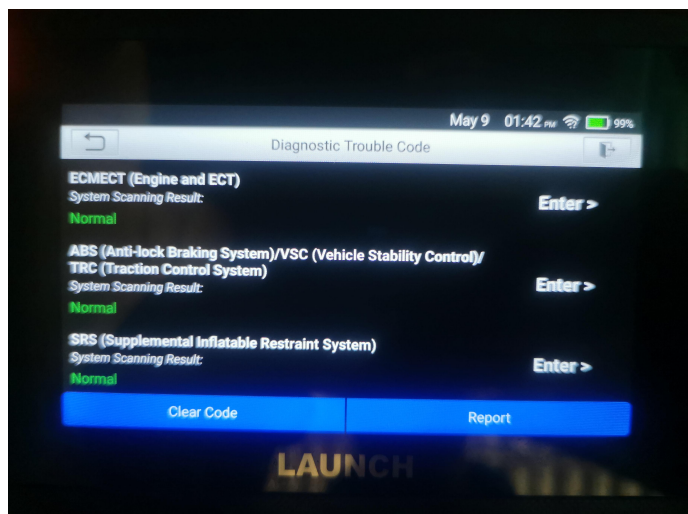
May 9 01:42 PM 99%

Diagnostic Trouble Code

ECMECT (Engine and ECT)
System Scanning Result:
Normal
Enter >

ABS (Anti-lock Braking System)/VSC (Vehicle Stability Control)/ TRC (Traction Control System)
System Scanning Result:
Normal
Enter >

SRS (Supplemental Inflatable Restraint System)
System Scanning Result:
Normal
Enter >

Clear Code
Report

LAUNCH